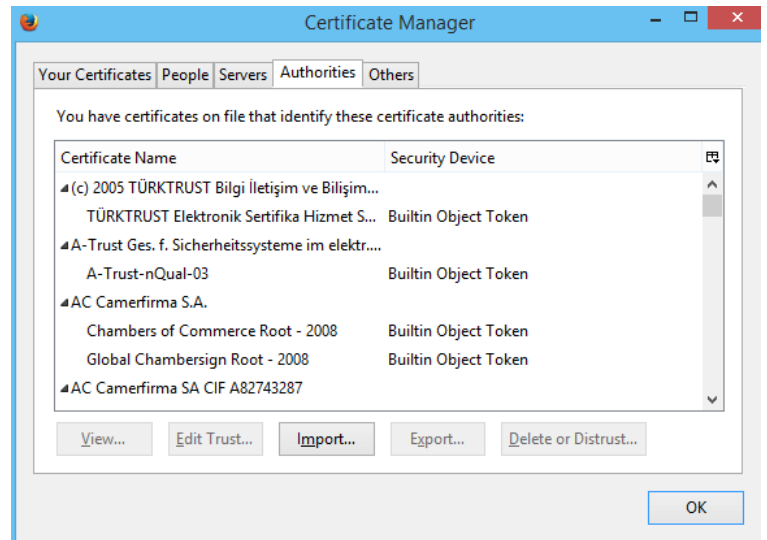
Certificate Manager

Your Certificates | People | Servers | Authorities | Others

You have certificates on file that identify these certificate authorities:

| Certificate Name | Security Device |
|---|---|
| (c) 2005 TÜRKTRUST Bilgi İletişim ve Bilişim... | |
| TÜRKTRUST Elektronik Sertifika Hizmet S... | Builtin Object Token |
| A-Trust Ges. f. Sicherheitssysteme im elektr.... | |
| A-Trust-nQual-03 | Builtin Object Token |
| AC Camerfirma S.A. | |
| Chambers of Commerce Root - 2008 | Builtin Object Token |
| Global Chambersign Root - 2008 | Builtin Object Token |
| AC Camerfirma SA CIF A82743287 | |

View... | Edit Trust... | Import... | Export... | Delete or Distrust...

OK